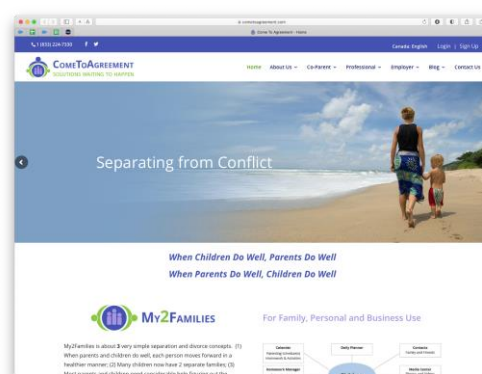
cometoagreement.com

Come To Agreement - Home

1 (833) 224-7330

Canada: English Login | Sign Up

COMETOAGREEMENT

SOLUTIONS WAITING TO HAPPEN

Home About Us Co-Parent Professional Employer Blog Contact Us

Separating from Conflict

When Children Do Well, Parents Do Well

When Parents Do Well, Children Do Well

MY2FAMILIES

For Family, Personal and Business Use

My2Families is about 3 very simple separation and divorce concepts. (1) When parents and children do well, each person moves forward in a healthier manner; (2) Many children now have 2 separate families; (3) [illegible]

Calendar

Daily Planner

Contacts

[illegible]

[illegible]